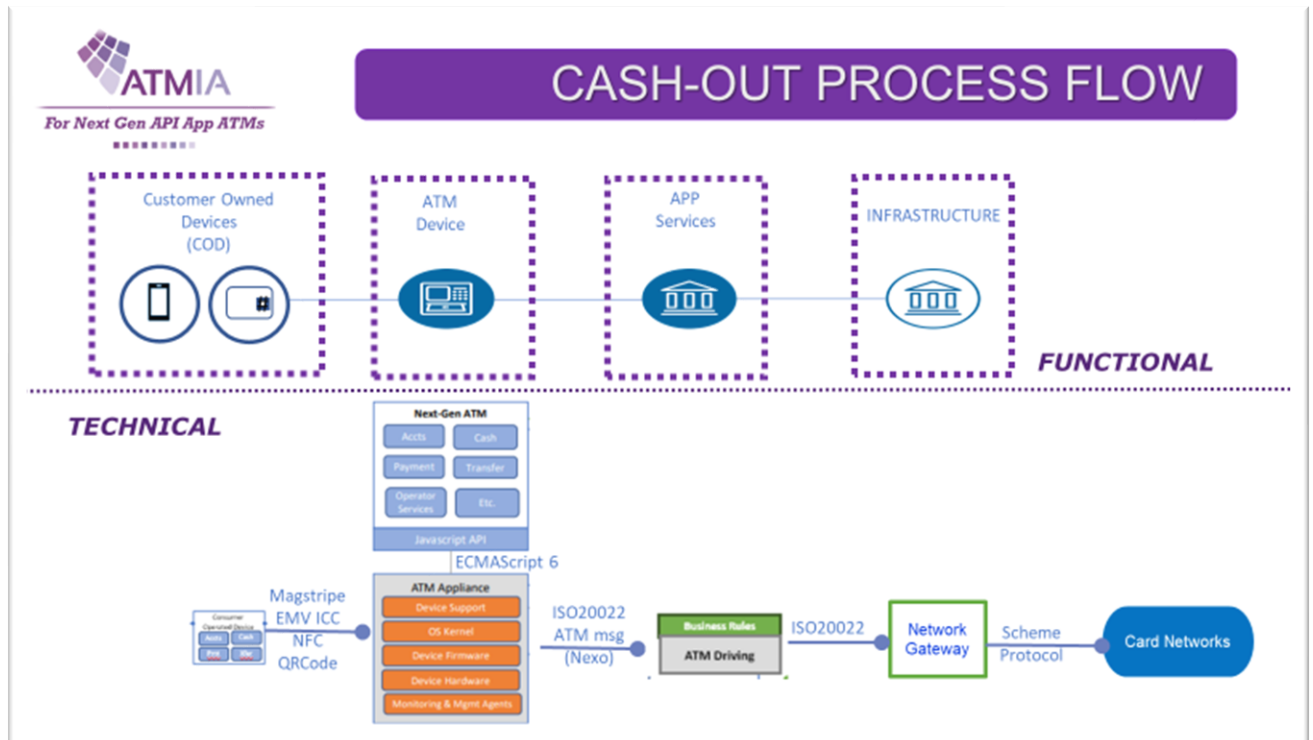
ATMIA
For Next Gen API App ATMs

CASH-OUT PROCESS FLOW

Customer Owned Devices (COD)

ATM Device

APP Services

INFRASTRUCTURE

FUNCTIONAL

TECHNICAL

Next-Gen ATM
Accts
Cash
Payment
Transfer
Operator Services
Etc.
Javascript API

ECMAScript 6

Consumer Operated Device
Accts
Cash
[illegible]
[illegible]

Magstripe
EMV ICC
NFC
QRCode

ATM Appliance
Device Support
OS Kernel
Device Firmware
Device Hardware
Monitoring & Mgmt Agents

ISO20022
ATM msg
(Nexo)

Business Rules
ATM Driving

ISO20022

Network Gateway

Scheme Protocol

Card Networks